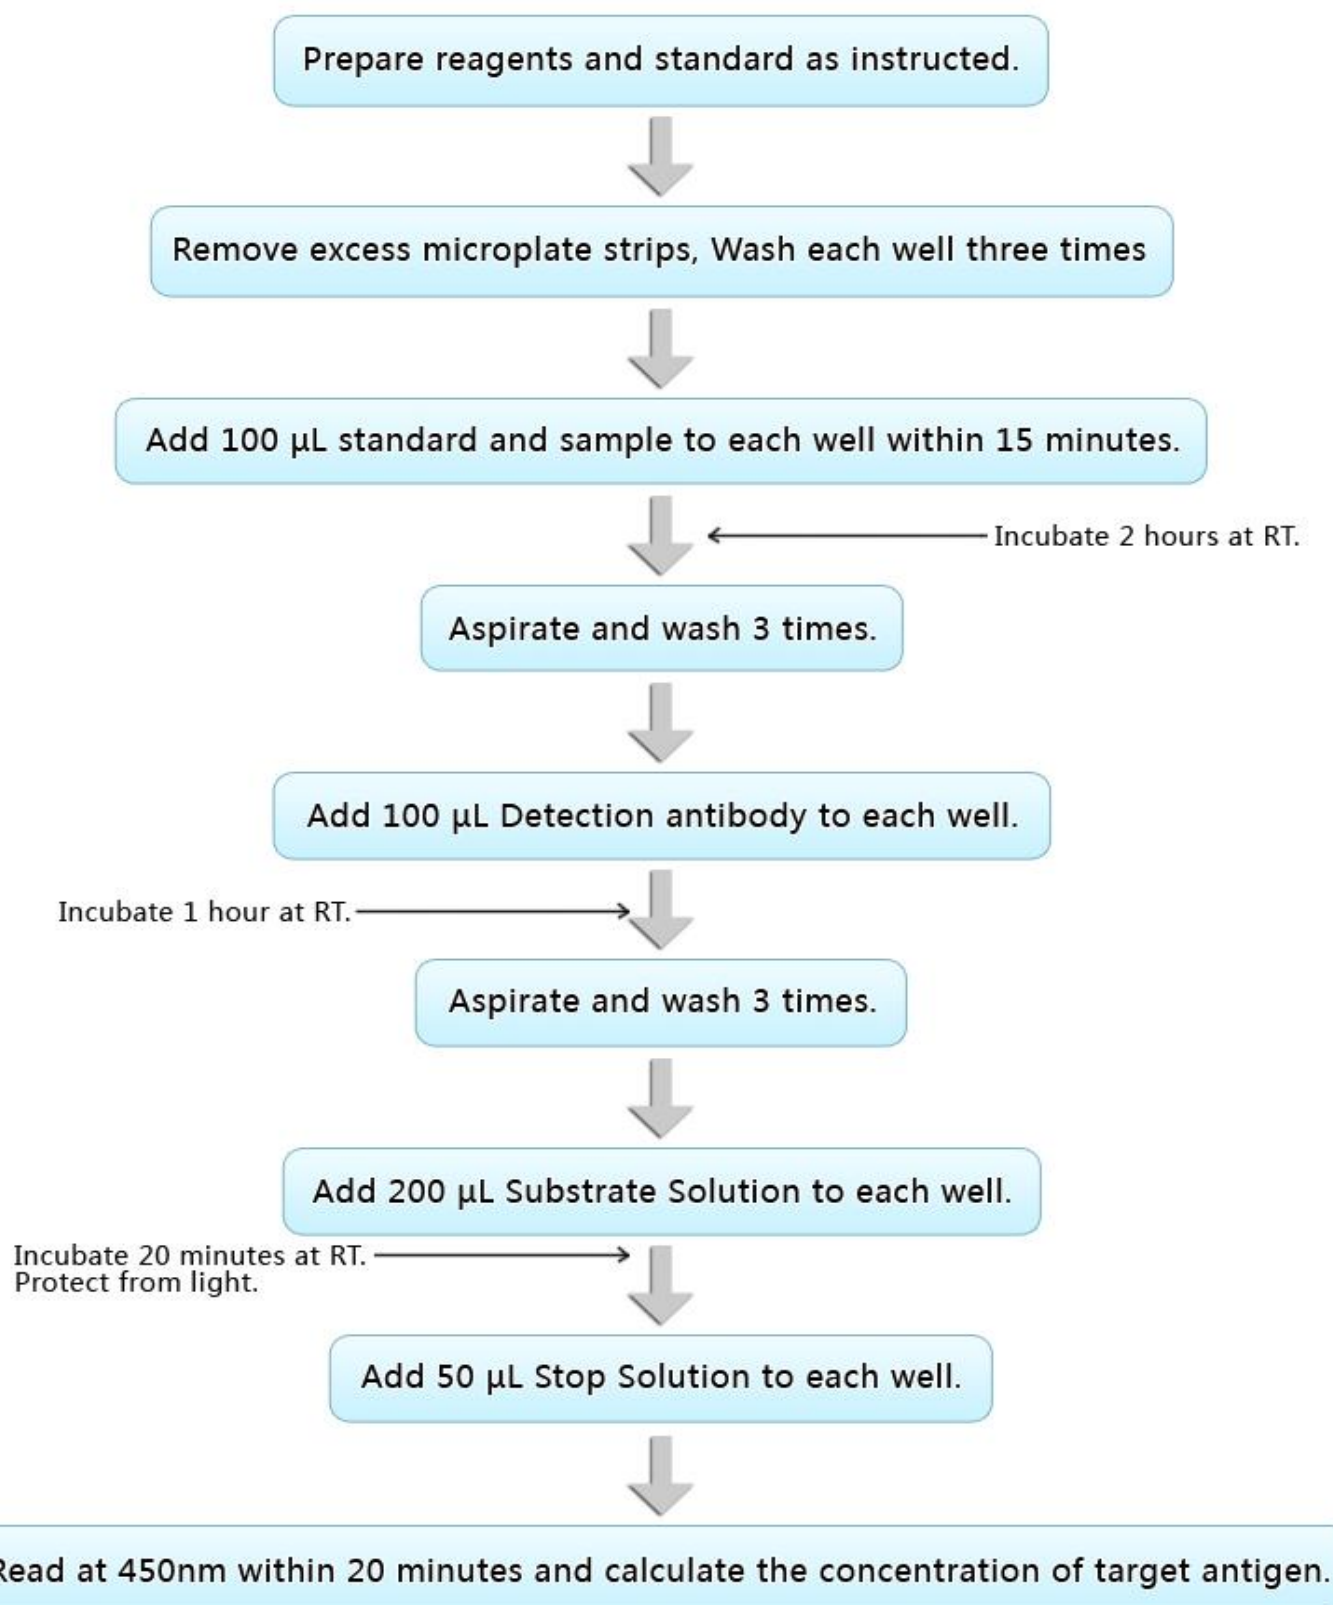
Prepare reagents and standard as instructed.

Remove excess microplate strips, Wash each well three times

Add 100 μL standard and sample to each well within 15 minutes.

Incubate 2 hours at RT.

Aspirate and wash 3 times.

Add 100 μL Detection antibody to each well.

Incubate 1 hour at RT.

Aspirate and wash 3 times.

Add 200 μL Substrate Solution to each well.

Incubate 20 minutes at RT.
Protect from light.

Add 50 μL Stop Solution to each well.

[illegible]ead at 450nm within 20 minutes and calculate the concentration of target antigen.